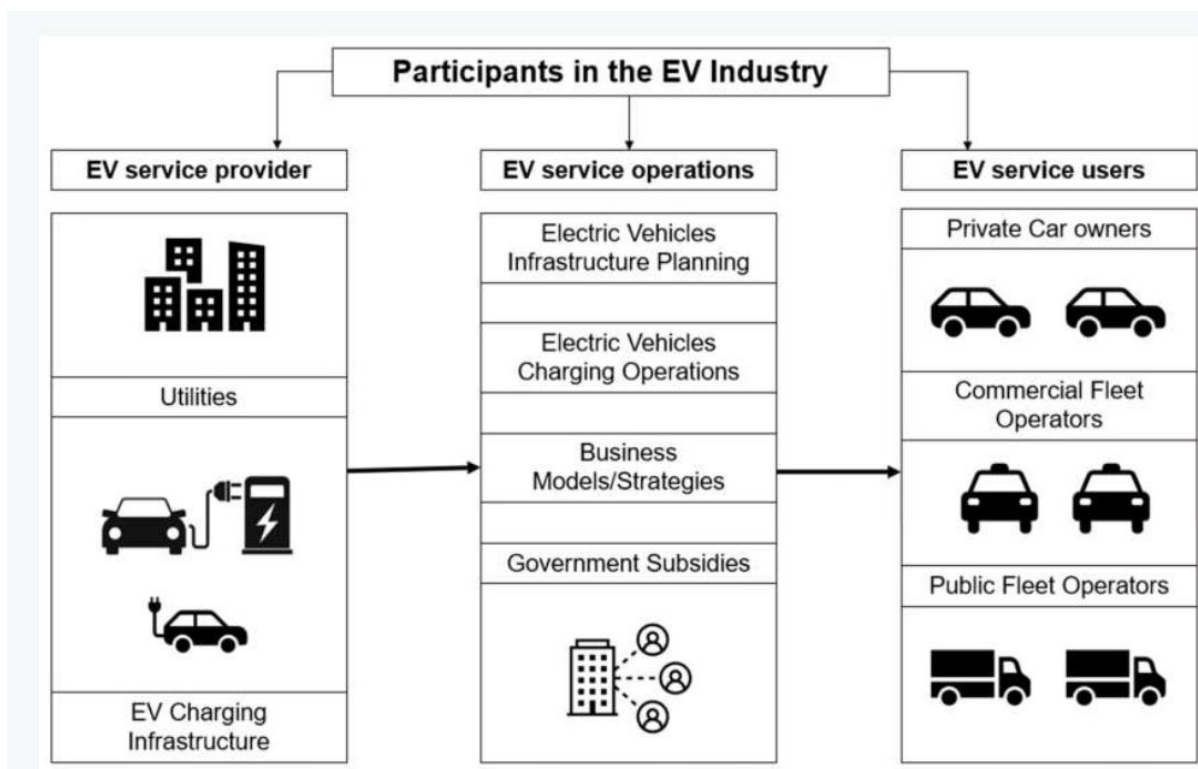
Participants in the EV Industry

EV service provider

Utilities

EV Charging Infrastructure

EV service operations

Electric Vehicles Infrastructure Planning

Electric Vehicles Charging Operations

Business Models/Strategies

Government Subsidies

EV service users

Private Car owners

Commercial Fleet Operators

Public Fleet Operators